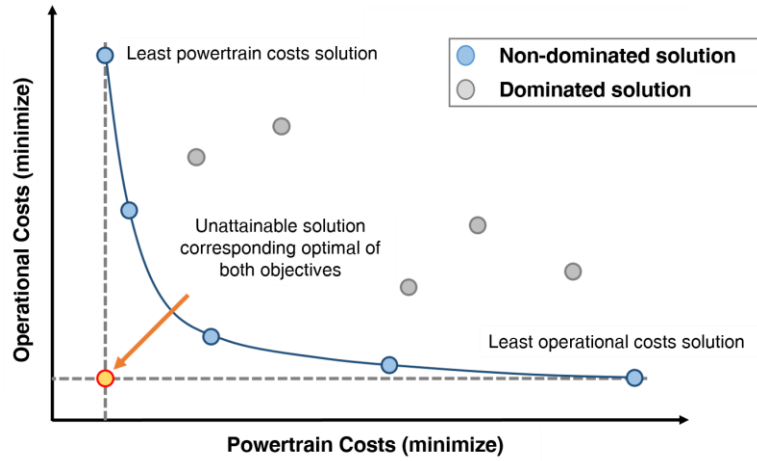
Least powertrain costs solution

Non-dominated solution
Dominated solution

Unattainable solution corresponding optimal of both objectives

Least operational costs solution

Operational Costs (minimize)

Powertrain Costs (minimize)